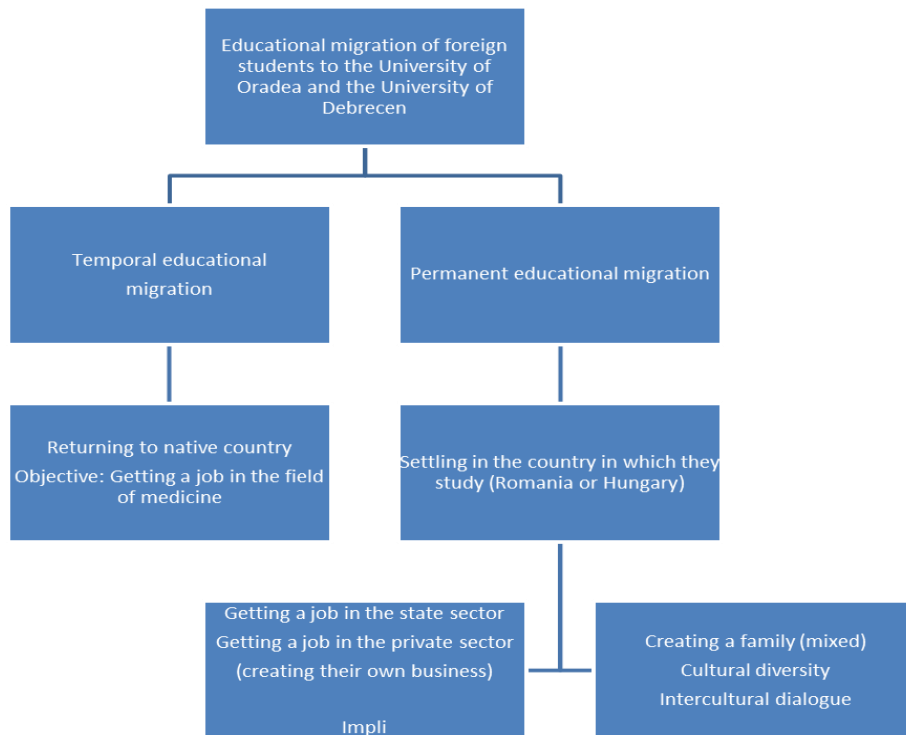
Educational migration of foreign students to the University of Oradea and the University of Debrecen

Temporal educational migration

Permanent educational migration

Returning to native country
Objective: Getting a job in the field of medicine

Settling in the country in which they study (Romania or Hungary)

Getting a job in the state sector
Getting a job in the private sector (creating their own business)

Impli

Creating a family (mixed)
Cultural diversity
Intercultural dialogue